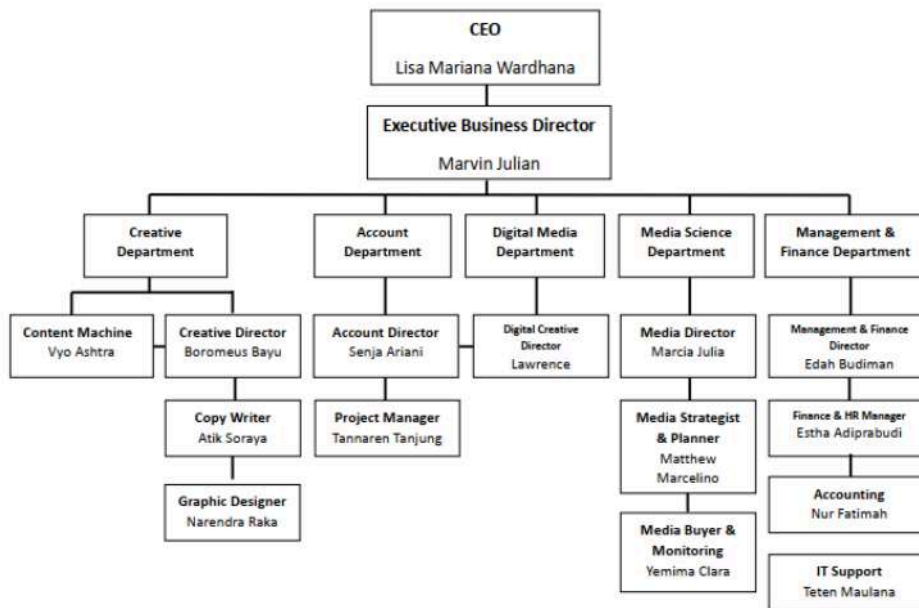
CEO
Lisa Mariana Wardhana

Executive Business Director
Marvin Julian

Creative Department

Account Department

Digital Media Department

Media Science Department

Management & Finance Department

Content Machine
Vyo Ashtra

Creative Director
Boromeus Bayu

Copy Writer
Atik Soraya

Graphic Designer
Narendra Raka

Account Director
Senja Ariani

Project Manager
Tannaren Tanjung

Digital Creative Director
Lawrence

Media Director
Marcia Julia

Media Strategist & Planner
Matthew Marcelino

Media Buyer & Monitoring
Yemima Clara

Management & Finance Director
Edah Budiman

Finance & HR Manager
Estha Adiprabudi

Accounting
Nur Fatimah

IT Support
Teten Maulana